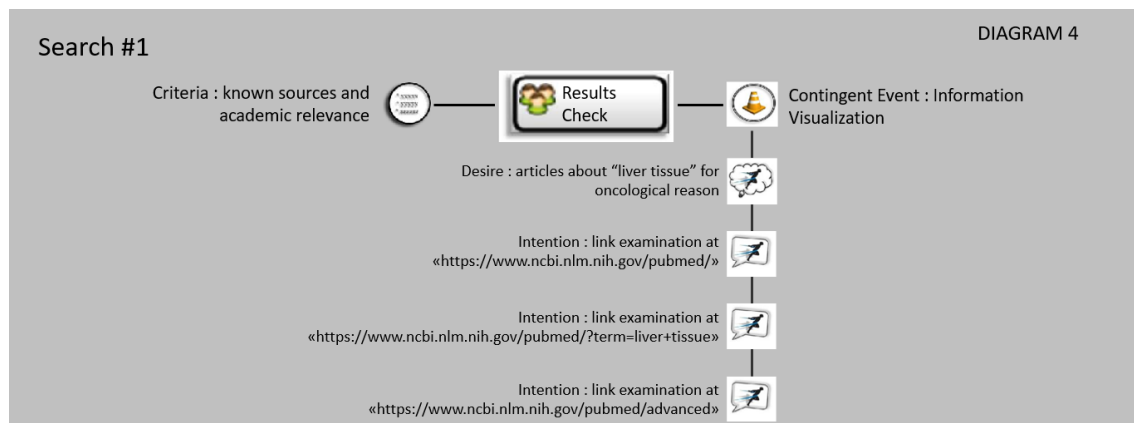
DIAGRAM 4

Search #1

Criteria : known sources and academic relevance

Results Check

Contingent Event : Information Visualization

Desire : articles about "liver tissue" for oncological reason

Intention : link examination at «https://www.ncbi.nlm.nih.gov/pubmed/»

Intention : link examination at «https://www.ncbi.nlm.nih.gov/pubmed/?term=liver+tissue»

Intention : link examination at «https://www.ncbi.nlm.nih.gov/pubmed/advanced»